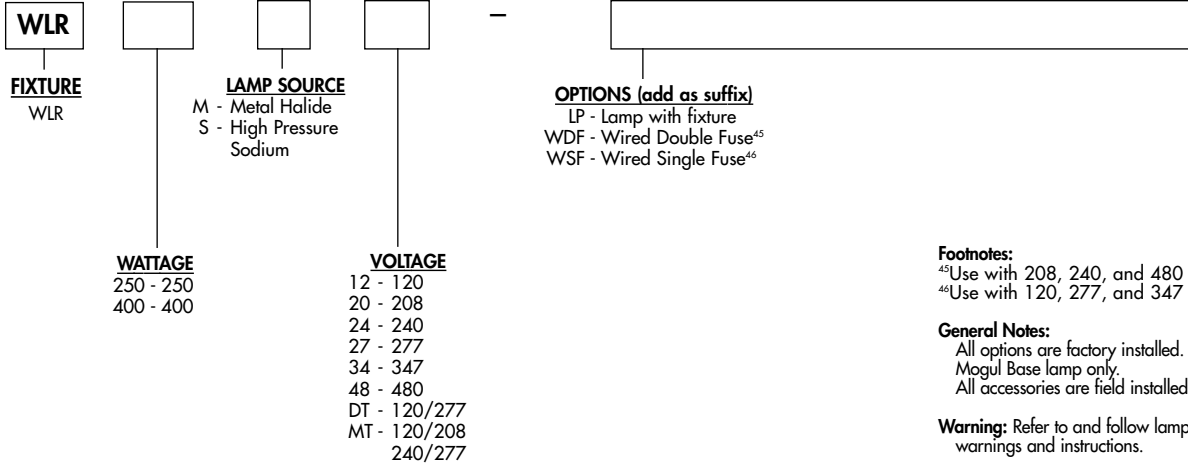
WLR

–

FIXTURE
WLR

LAMP SOURCE
M - Metal Halide
S - High Pressure Sodium

OPTIONS (add as suffix)
LP - Lamp with fixture
WDF - Wired Double Fuse$^{45}$
WSF - Wired Single Fuse$^{46}$

WATTAGE
250 - 250
400 - 400

VOLTAGE
12 - 120
20 - 208
24 - 240
27 - 277
34 - 347
48 - 480
DT - 120/277
MT - 120/208
240/277

Footnotes:
$^{45}$Use with 208, 240, and 480
$^{46}$Use with 120, 277, and 347

General Notes:
All options are factory installed.
Mogul Base lamp only.
All accessories are field installed

Warning: Refer to and follow lamp warnings and instructions.